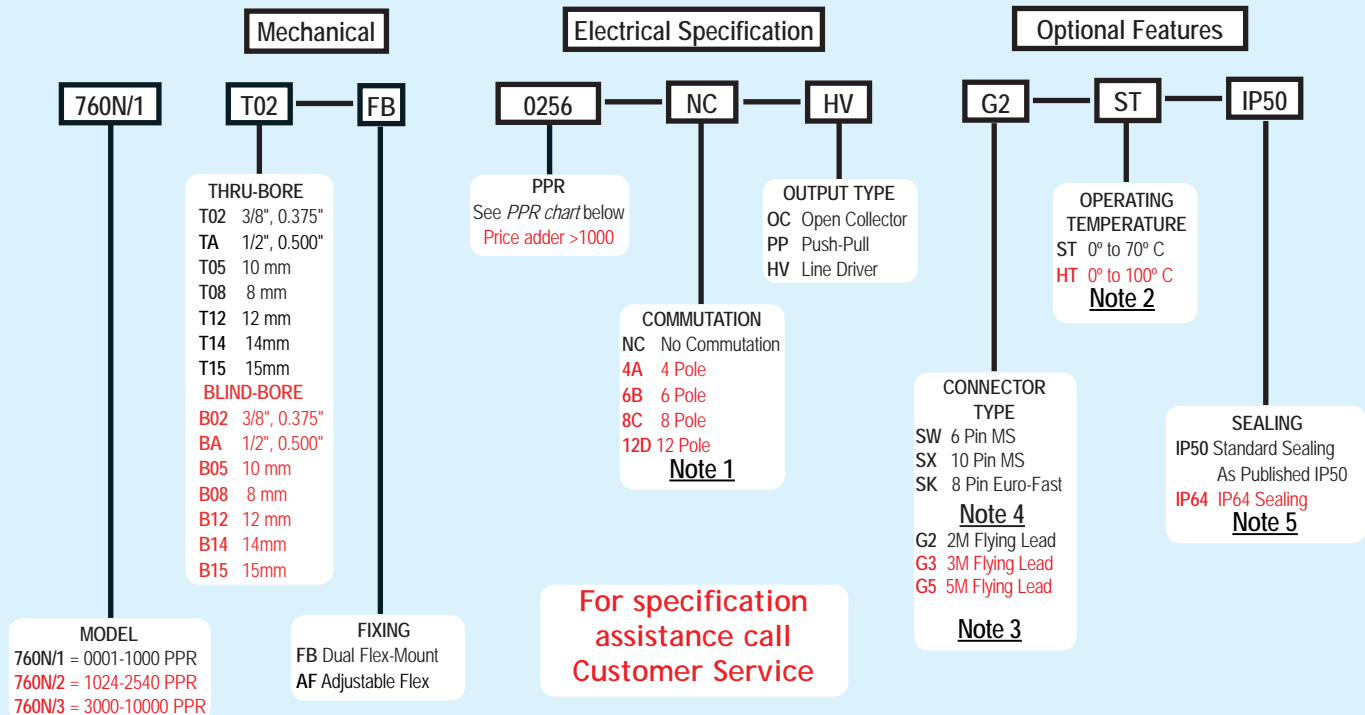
Mechanical

Electrical Specification

Optional Features

760N/1

T02 — FB

0256 — NC — HV

G2 — ST — IP50

THRU-BORE
T02 3/8", 0.375"
TA 1/2", 0.500"
T05 10 mm
T08 8 mm
T12 12 mm
T14 14mm
T15 15mm
BLIND-BORE
B02 3/8", 0.375"
BA 1/2", 0.500"
B05 10 mm
B08 8 mm
B12 12 mm
B14 14mm
B15 15mm

PPR
See *PPR chart* below
Price adder >1000

OUTPUT TYPE
OC Open Collector
PP Push-Pull
HV Line Driver

OPERATING TEMPERATURE
ST 0º to 70º C
HT 0º to 100º C
Note 2

COMMUTATION
NC No Commutation
4A 4 Pole
6B 6 Pole
8C 8 Pole
12D 12 Pole
Note 1

CONNECTOR TYPE
SW 6 Pin MS
SX 10 Pin MS
SK 8 Pin Euro-Fast
Note 4
G2 2M Flying Lead
G3 3M Flying Lead
G5 5M Flying Lead
Note 3

SEALING
IP50 Standard Sealing As Published IP50
IP64 IP64 Sealing
Note 5

MODEL
760N/1 = 0001-1000 PPR
760N/2 = 1024-2540 PPR
760N/3 = 3000-10000 PPR

FIXING
FB Dual Flex-Mount
AF Adjustable Flex

For specification assistance call Customer Service